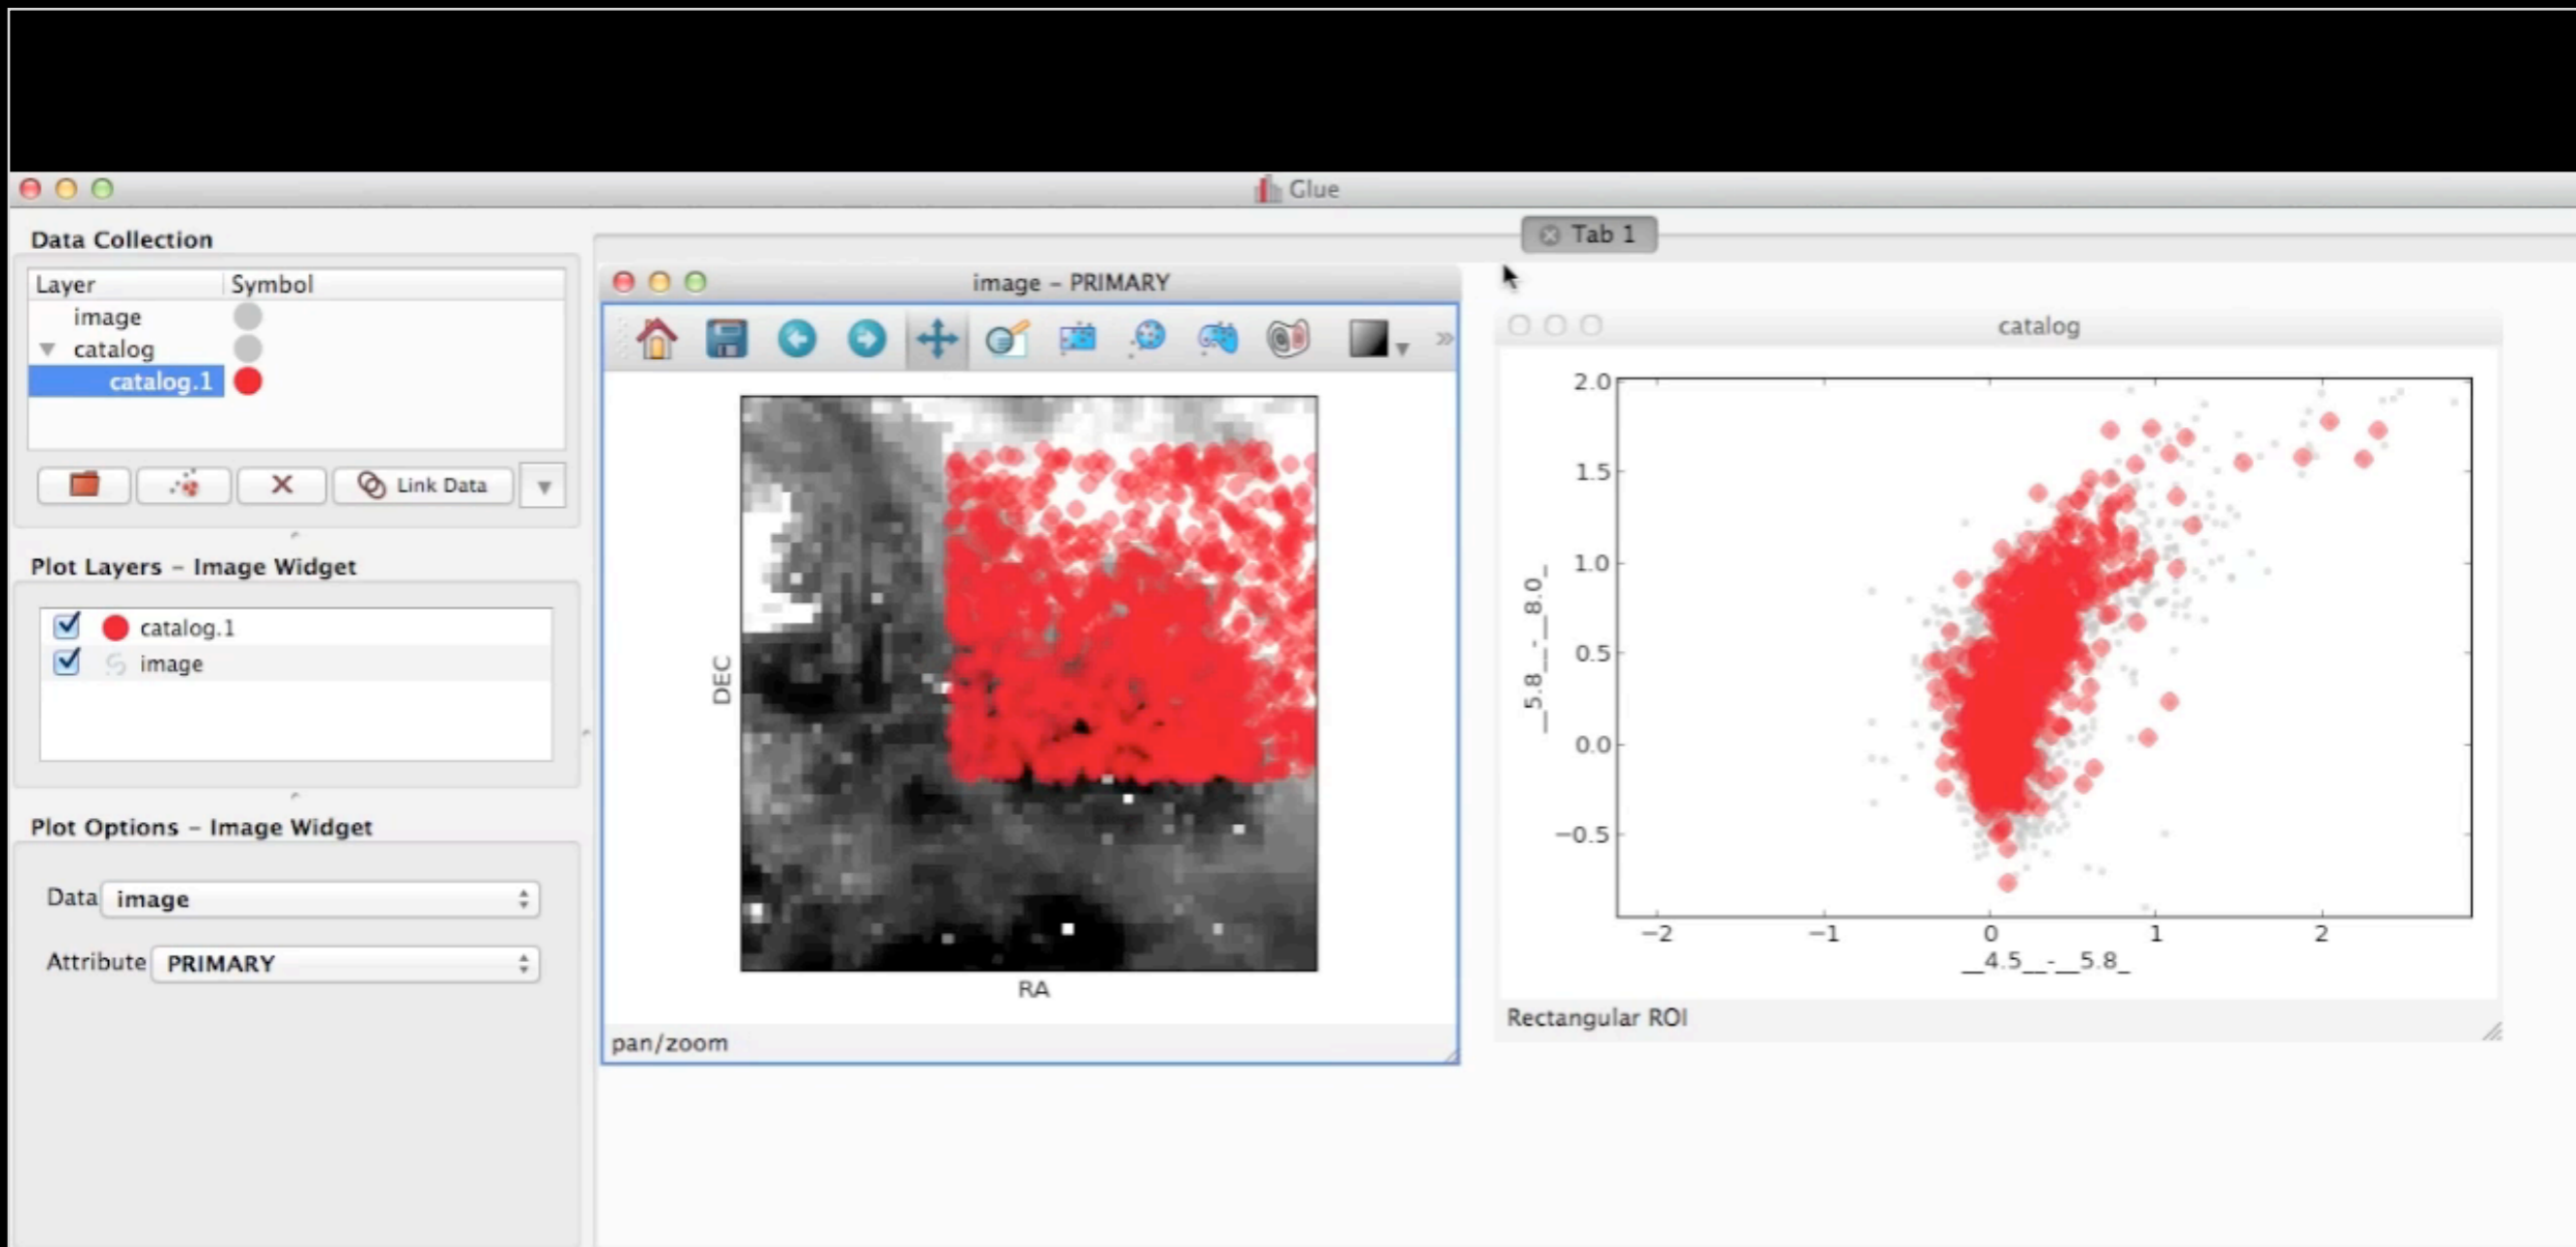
Glue

Data Collection

| Layer | Symbol |
|---|---|
| image | |
| catalog | |
| catalog.1 | |

Link Data

Plot Layers – Image Widget

catalog.1
image

Plot Options – Image Widget

Data image

Attribute PRIMARY

Tab 1

image – PRIMARY

DEC

RA

pan/zoom

catalog

2.0
1.5
1.0
0.5
0.0
−0.5

−2 −1 0 1 2

__4.5__-__5.8_

_5.8__-__8.0_

Rectangular ROI